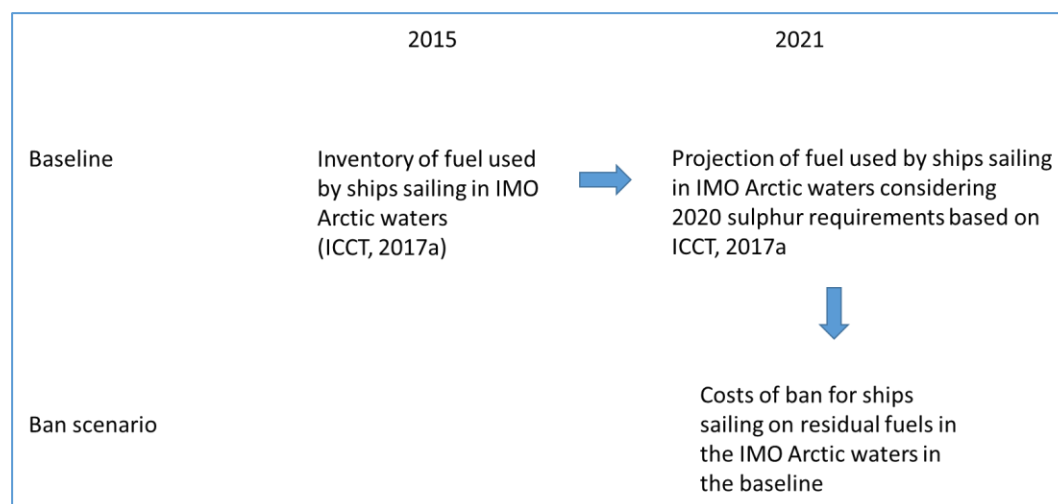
2015

2021

Baseline

Inventory of fuel used by ships sailing in IMO Arctic waters (ICCT, 2017a)

Projection of fuel used by ships sailing in IMO Arctic waters considering 2020 sulphur requirements based on ICCT, 2017a

Ban scenario

Costs of ban for ships sailing on residual fuels in the IMO Arctic waters in the baseline